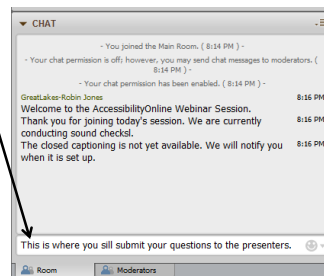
▼ CHAT

- You joined the Main Room. ( 8:14 PM ) -

- Your chat permission is off; however, you may send chat messages to moderators. ( 8:14 PM ) -

- Your chat permission has been enabled. ( 8:14 PM ) -

GreatLakes-Robin Jones

Welcome to the AccessibilityOnline Webinar Session. 8:16 PM

Thank you for joining today's session. We are currently conducting sound checksl. 8:16 PM

The closed captioning is not yet available. We will notify you when it is set up. 8:16 PM

This is where you sill submit your questions to the presenters.

Room

Moderators